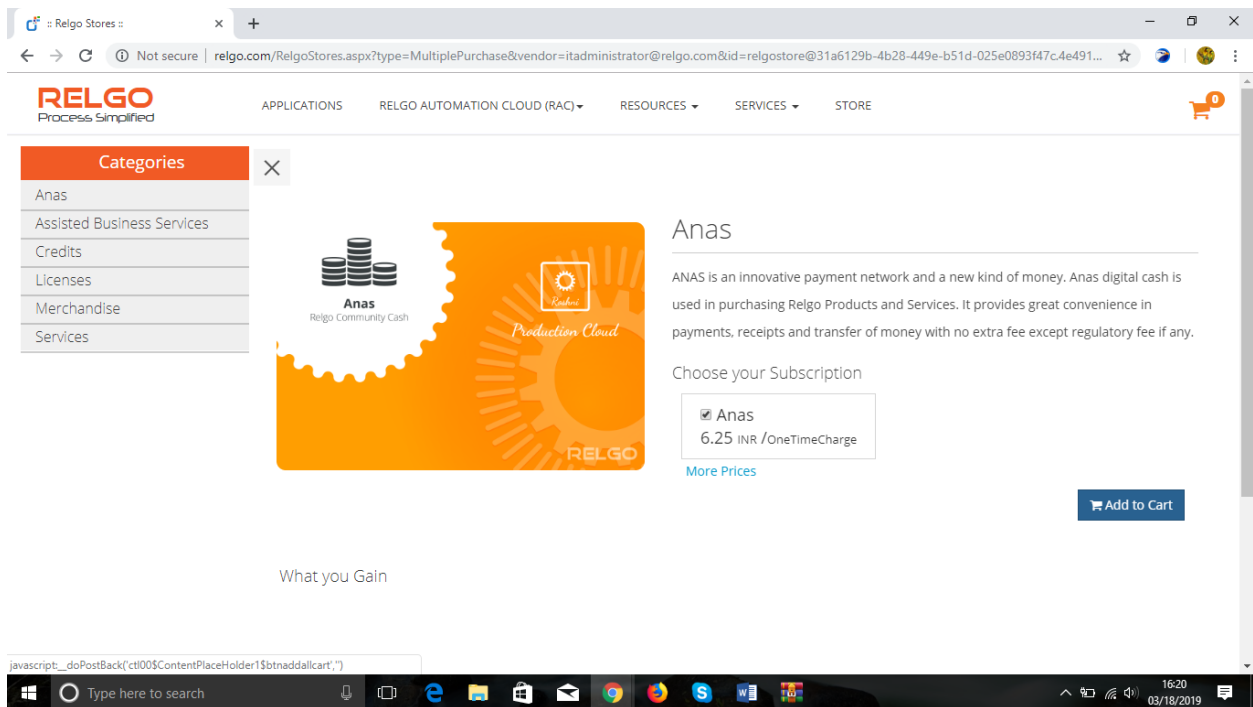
:: Relgo Stores ::

Not secure | relgo.com/RelgoStores.aspx?type=MultiplePurchase&vendor=itadministrator@relgo.com&id=relgostore@31a6129b-4b28-449e-b51d-025e0893f47c.4e491...

RELGO
Process Simplified

APPLICATIONS RELGO AUTOMATION CLOUD (RAC) RESOURCES SERVICES STORE

0

Categories
Anas
Assisted Business Services
Credits
Licenses
Merchandise
Services

Anas
Relgo Community Cash

Roshni
Production Cloud

RELGO

Anas

ANAS is an innovative payment network and a new kind of money. Anas digital cash is used in purchasing Relgo Products and Services. It provides great convenience in payments, receipts and transfer of money with no extra fee except regulatory fee if any.

Choose your Subscription

Anas
6.25 INR /OneTimeCharge

More Prices

Add to Cart

What you Gain

javascript:__doPostBack('ctl00$ContentPlaceHolder1$btnaddallcart','')

Type here to search

16:20
03/18/2019